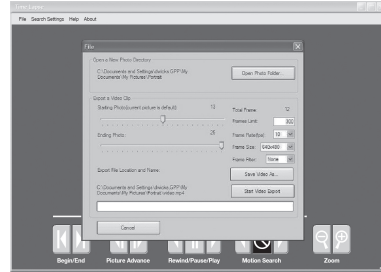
File Search Settings Help About

File

Open a New Photo Directory

C:\Documents and Settings\decks\GPP\My Documents\My Pictures\Portrait

Open Photo Folder...

Export a Video Clip

Starting Photo(current picture is default) 12

Ending Photo 26

Total Frame: 12

Frames Limit: 300

Frame Rate(fps): 10

Frame Size: 640x480

Frame Filter: None

Export File Location and Name:

C:\Documents and Settings\decks\GPP\My Documents\My Pictures\Portrait video.mp4

Save Video As...

Start Video Export

Cancel

Begin/End

Picture Advance

Rewind/Pause/Play

Motion Search

Zoom